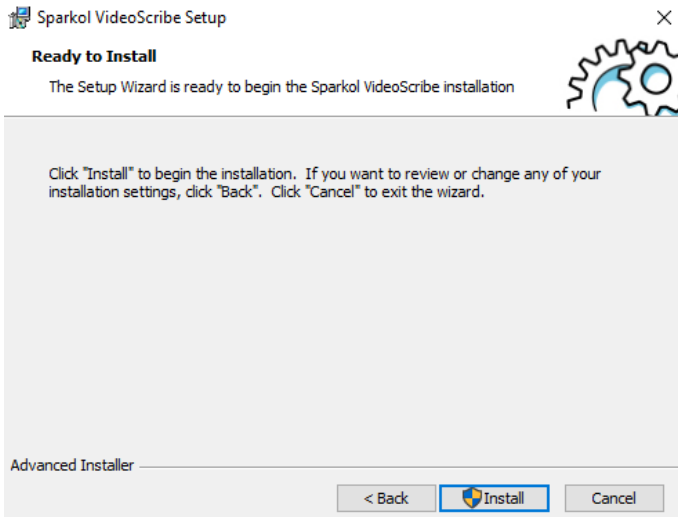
Sparkol VideoScribe Setup

×

Ready to Install

The Setup Wizard is ready to begin the Sparkol VideoScribe installation

Click "Install" to begin the installation. If you want to review or change any of your installation settings, click "Back". Click "Cancel" to exit the wizard.

Advanced Installer

< Back

Install

Cancel